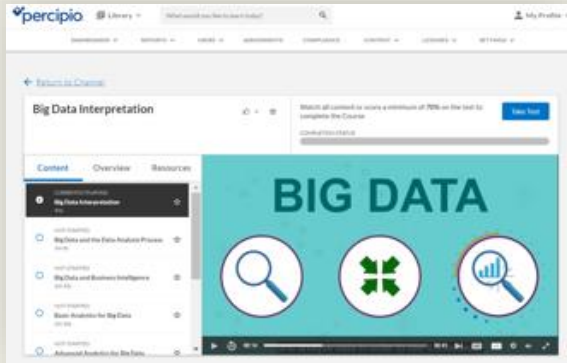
percipio Library What would you like to learn today? My Profile

DASHBOARD REPORTS USERS ASSIGNMENTS COMPLIANCE CONTENT LICENSES SETTINGS

← Return to Channel

Big Data Interpretation

Watch all content or score a minimum of 70% on the test to complete the Course

Take Test

COMPLETION STATUS

Content Overview Resources

CURRENTLY PLAYING
Big Data Interpretation

NOT STARTED
Big Data and the Data Analysis Process

NOT STARTED
Big Data and Business Intelligence

NOT STARTED
Basic Analytics for Big Data

NOT STARTED
Advanced Analytics for Big Data

BIG DATA